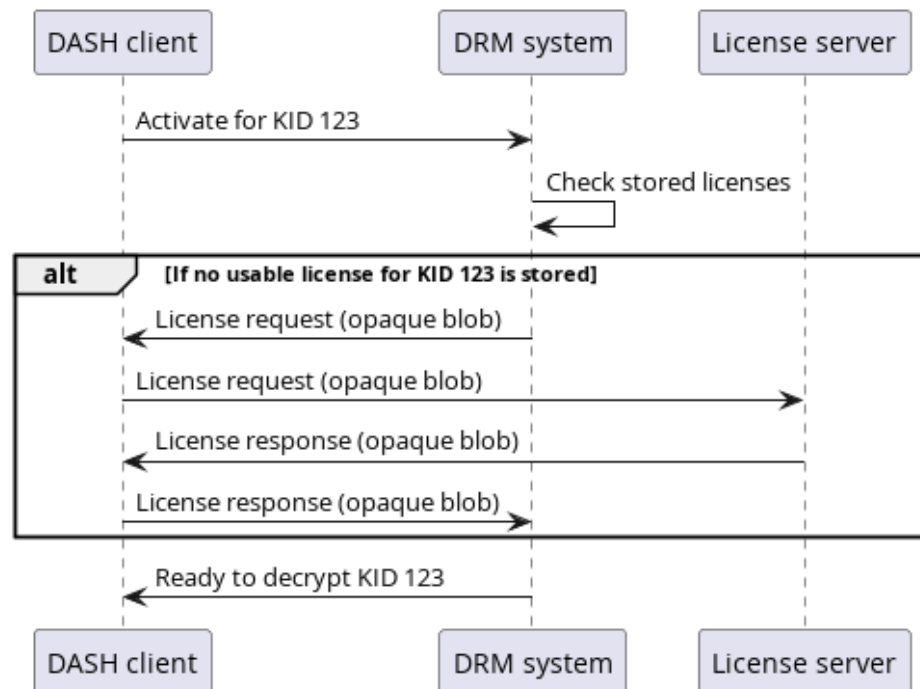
DASH client
DRM system
License server

Activate for KID 123

Check stored licenses

alt
[If no usable license for KID 123 is stored]

License request (opaque blob)

License request (opaque blob)

License response (opaque blob)

License response (opaque blob)

Ready to decrypt KID 123

DASH client
DRM system
License server